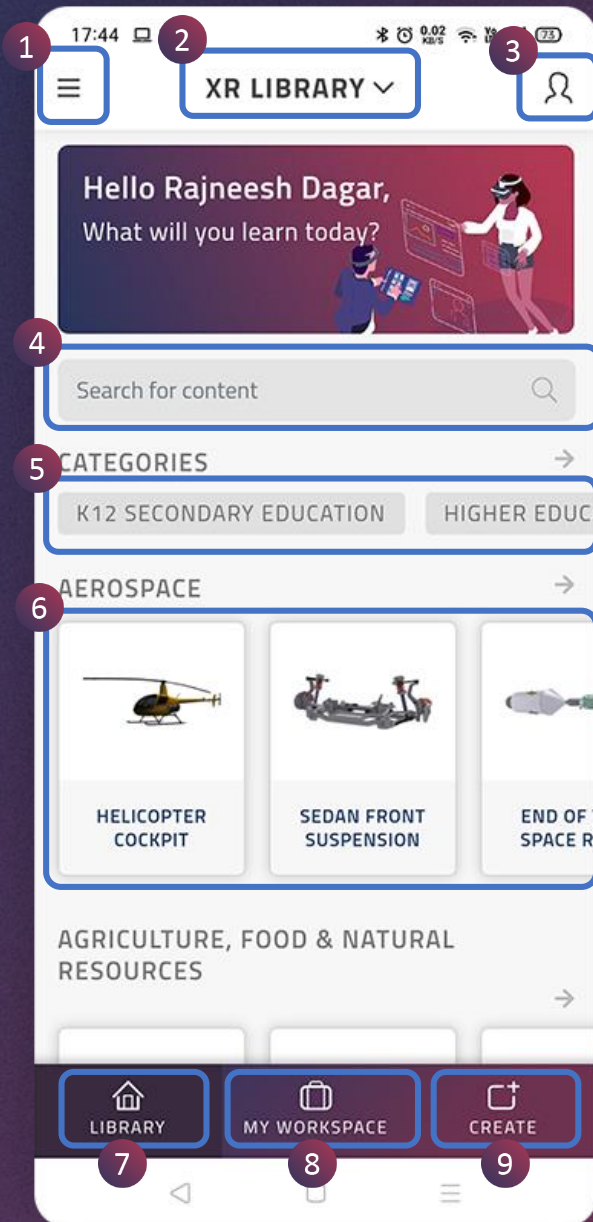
17:44 0.02 KB/S 73

1

2

3

XR LIBRARY

Hello Rajneesh Dagar,
What will you learn today?

4

Search for content

5

CATEGORIES

K12 SECONDARY EDUCATION

HIGHER EDUC

AEROSPACE

6

HELICOPTER COCKPIT

SEDAN FRONT SUSPENSION

END OF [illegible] SPACE R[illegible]

AGRICULTURE, FOOD & NATURAL RESOURCES

LIBRARY

MY WORKSPACE

CREATE

7

8

9